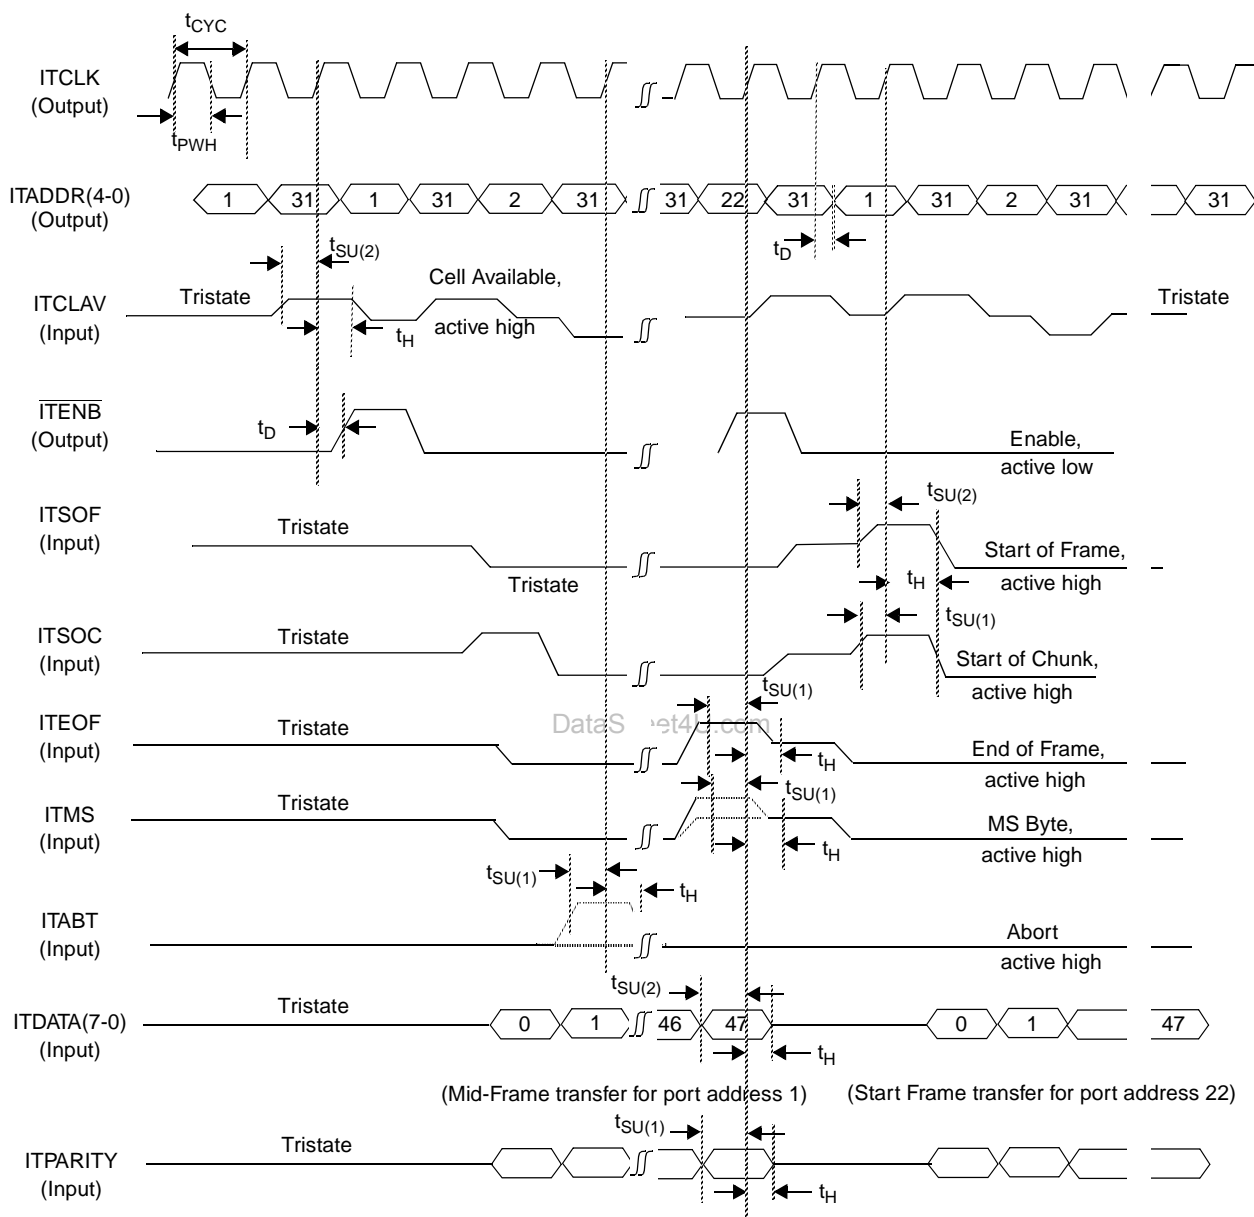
$t_{CYC}$

ITCLK
(Output)

$t_{PWH}$

ITADDR(4-0)
(Output)

1 31 1 31 2 31 31 22 31 1 31 2 31 31

$t_D$

$t_{SU(2)}$

Cell Available,

Tristate

ITCLAV
(Input)

active high

$t_H$

Tristate

$\overline{ITENB}$
(Output)

$t_D$

Enable,
active low

$t_{SU(2)}$

ITSOF
(Input)

Tristate

Tristate

Start of Frame,
active high

$t_H$

$t_{SU(1)}$

ITSOC
(Input)

Tristate

Start of Chunk,
active high

$t_{SU(1)}$

ITEOF
(Input)

Tristate

DataS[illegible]et4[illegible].com

$t_H$

End of Frame,
active high

$t_{SU(1)}$

ITMS
(Input)

Tristate

MS Byte,
active high

$t_H$

$t_{SU(1)}$

$t_H$

ITABT
(Input)

Abort
active high

$t_{SU(2)}$

ITDATA(7-0)
(Input)

Tristate

0 1 46 47 0 1 47

$t_H$

(Mid-Frame transfer for port address 1)

(Start Frame transfer for port address 22)

$t_{SU(1)}$

ITPARITY
(Input)

Tristate

$t_H$